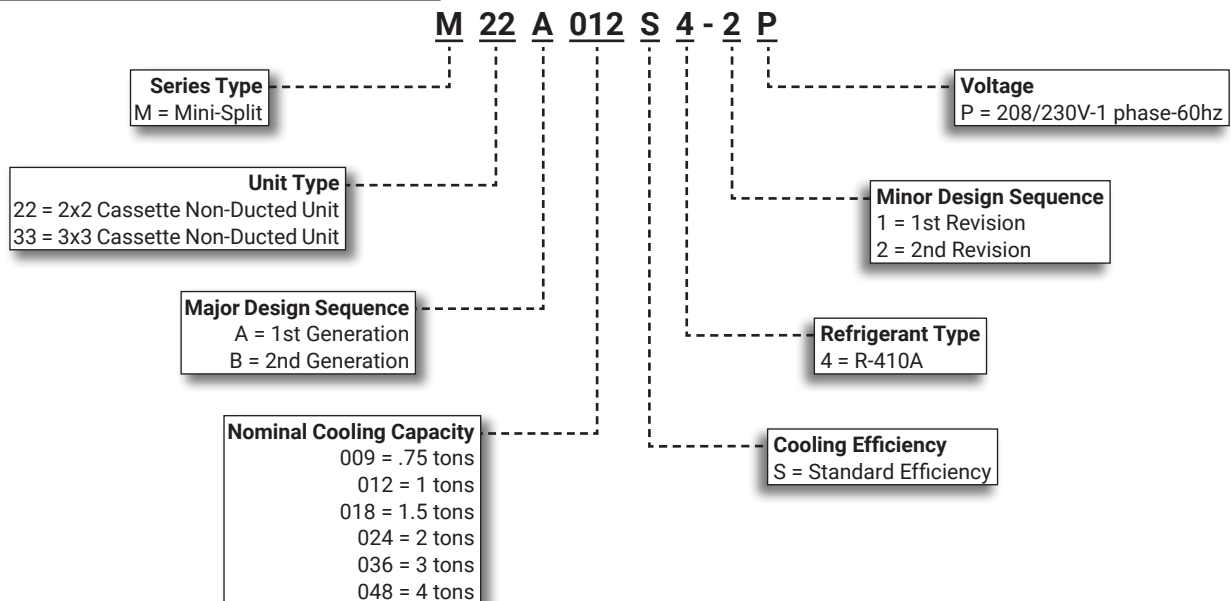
M 22 A 012 S 4 - 2 P

Series Type
M = Mini-Split

Unit Type
22 = 2x2 Cassette Non-Ducted Unit
33 = 3x3 Cassette Non-Ducted Unit

Major Design Sequence
A = 1st Generation
B = 2nd Generation

Nominal Cooling Capacity
009 = .75 tons
012 = 1 tons
018 = 1.5 tons
024 = 2 tons
036 = 3 tons
048 = 4 tons

Voltage
P = 208/230V-1 phase-60hz

Minor Design Sequence
1 = 1st Revision
2 = 2nd Revision

Refrigerant Type
4 = R-410A

Cooling Efficiency
S = Standard Efficiency